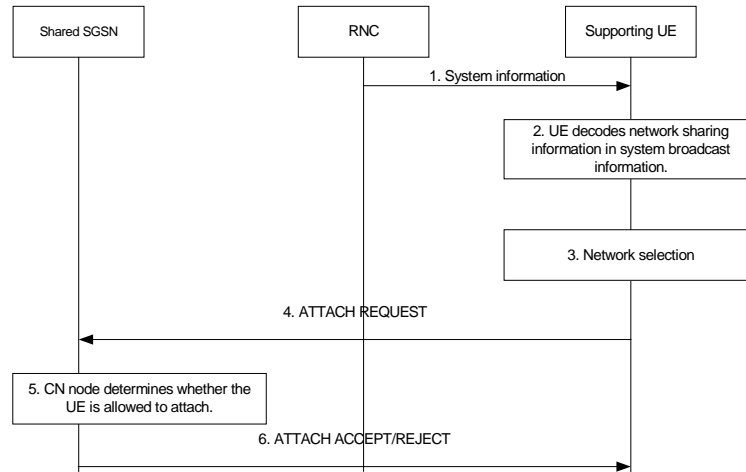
Shared SGSN

RNC

Supporting UE

1. System information

2. UE decodes network sharing information in system broadcast information.

3. Network selection

4. ATTACH REQUEST

5. CN node determines whether the UE is allowed to attach.

6. ATTACH ACCEPT/REJECT